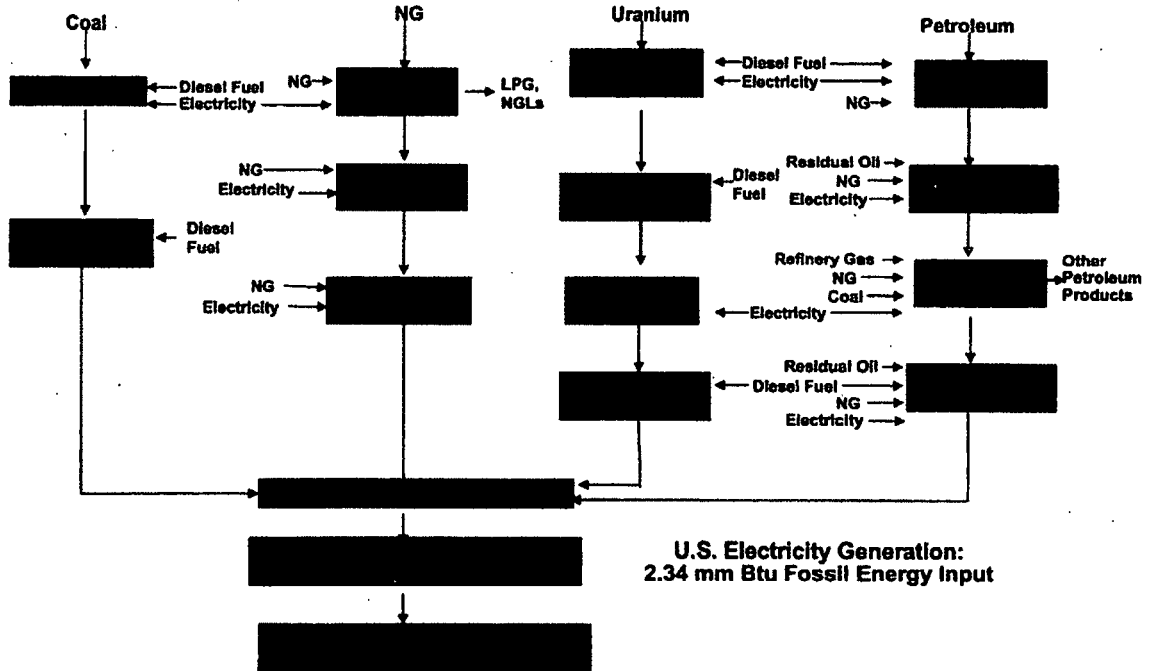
Coal

NG

Uranium

Petroleum

Diesel Fuel
Electricity

NG

LPG, NGLs

Diesel Fuel
Electricity

NG

NG
Electricity

Diesel Fuel

Residual Oil
NG
Electricity

Diesel Fuel

NG
Electricity

Refinery Gas
NG
Coal
Electricity

Other Petroleum Products

Residual Oil
Diesel Fuel
NG
Electricity

U.S. Electricity Generation:
2.34 mm Btu Fossil Energy Input